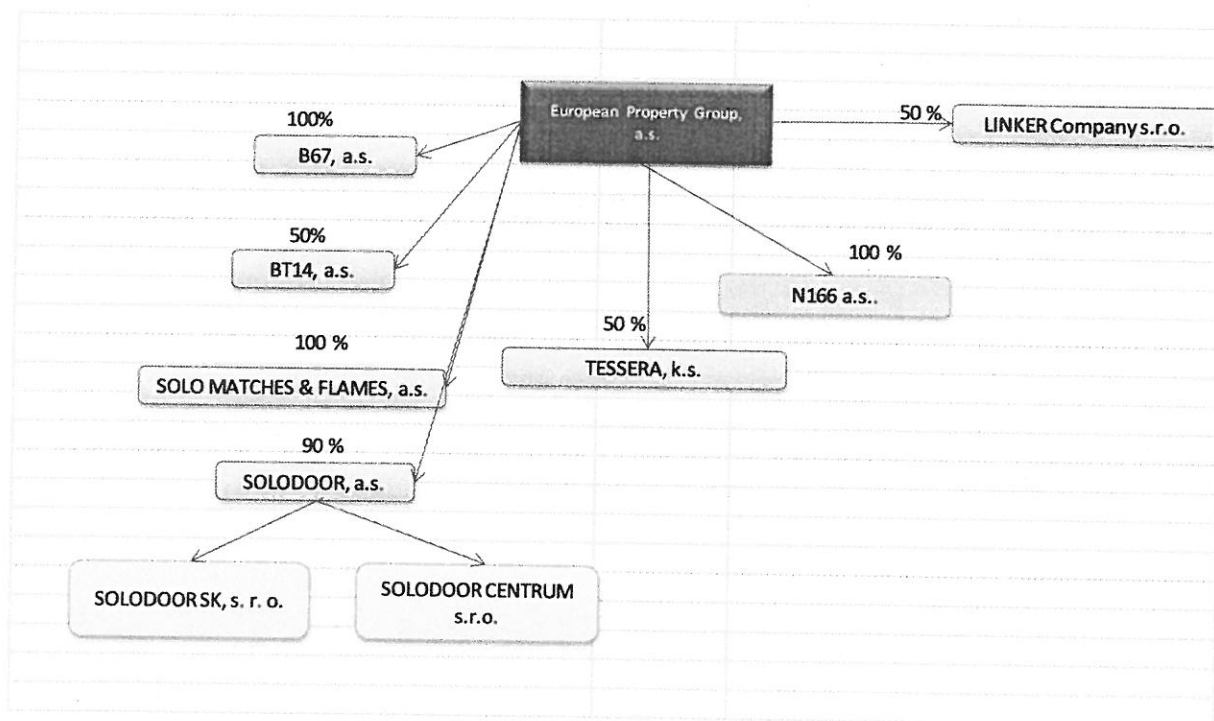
European Property Group, a.s.

50 %
LINKER Company s.r.o.

100%
B67, a.s.

50%
BT14, a.s.

100 %
N166 a.s..

50 %
TESSERA, k.s.

100 %
SOLO MATCHES & FLAMES, a.s.

90 %
SOLODOOR, a.s.

SOLODOOR SK, s. r. o.

SOLODOOR CENTRUM s.r.o.